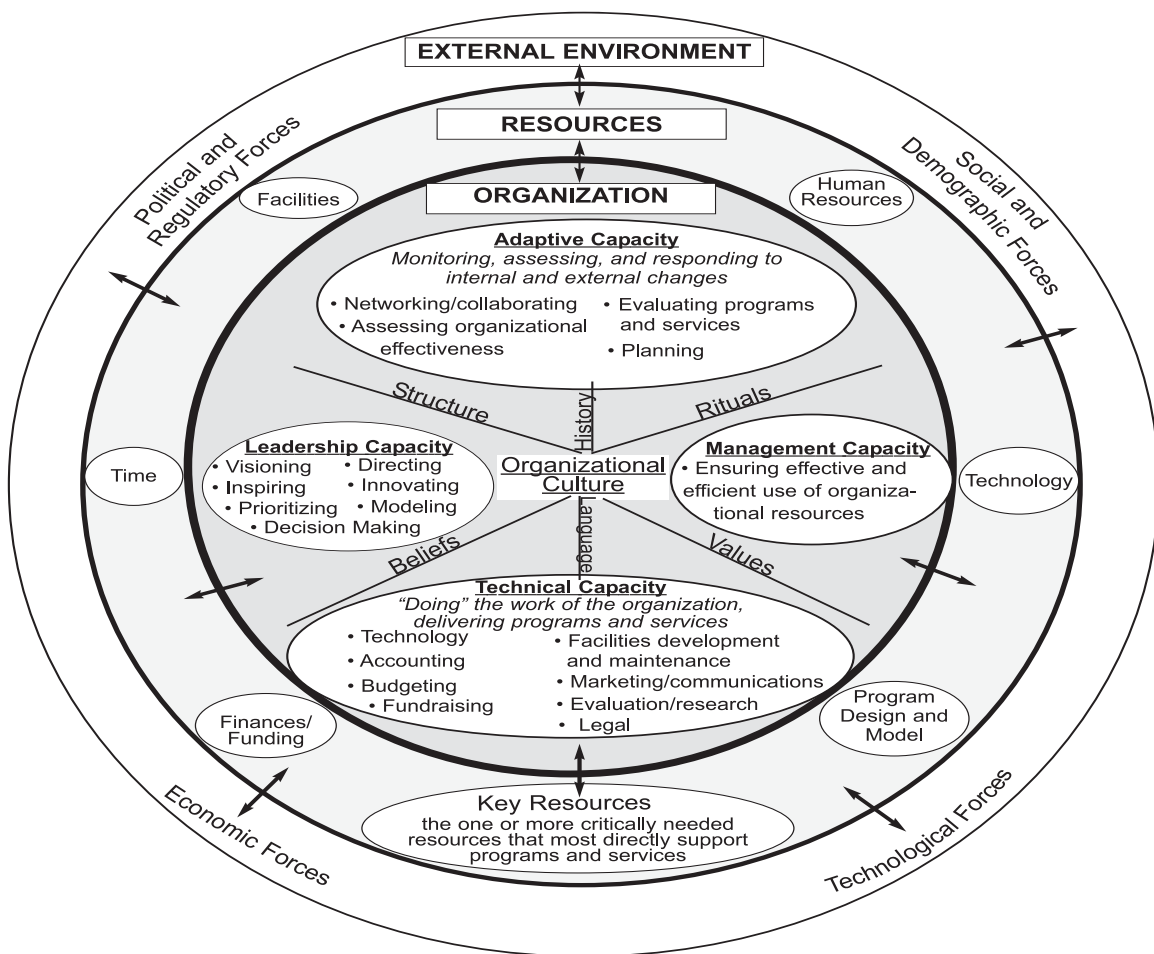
EXTERNAL ENVIRONMENT

RESOURCES

ORGANIZATION

Political and Regulatory Forces

Social and Demographic Forces

Facilities

Human Resources

Adaptive Capacity
Monitoring, assessing, and responding to internal and external changes
• Networking/collaborating
• Assessing organizational effectiveness
• Evaluating programs and services
• Planning

Structure

History

Rituals

Leadership Capacity
• Visioning
• Inspiring
• Prioritizing
• Directing
• Innovating
• Modeling
• Decision Making

Time

Organizational Culture

Management Capacity
• Ensuring effective and efficient use of organizational resources

Technology

Beliefs

Language

Values

Technical Capacity
"Doing" the work of the organization, delivering programs and services
• Technology
• Accounting
• Budgeting
• Fundraising
• Facilities development and maintenance
• Marketing/communications
• Evaluation/research
• Legal

Finances/ Funding

Program Design and Model

Key Resources
the one or more critically needed resources that most directly support programs and services

Economic Forces

Technological Forces